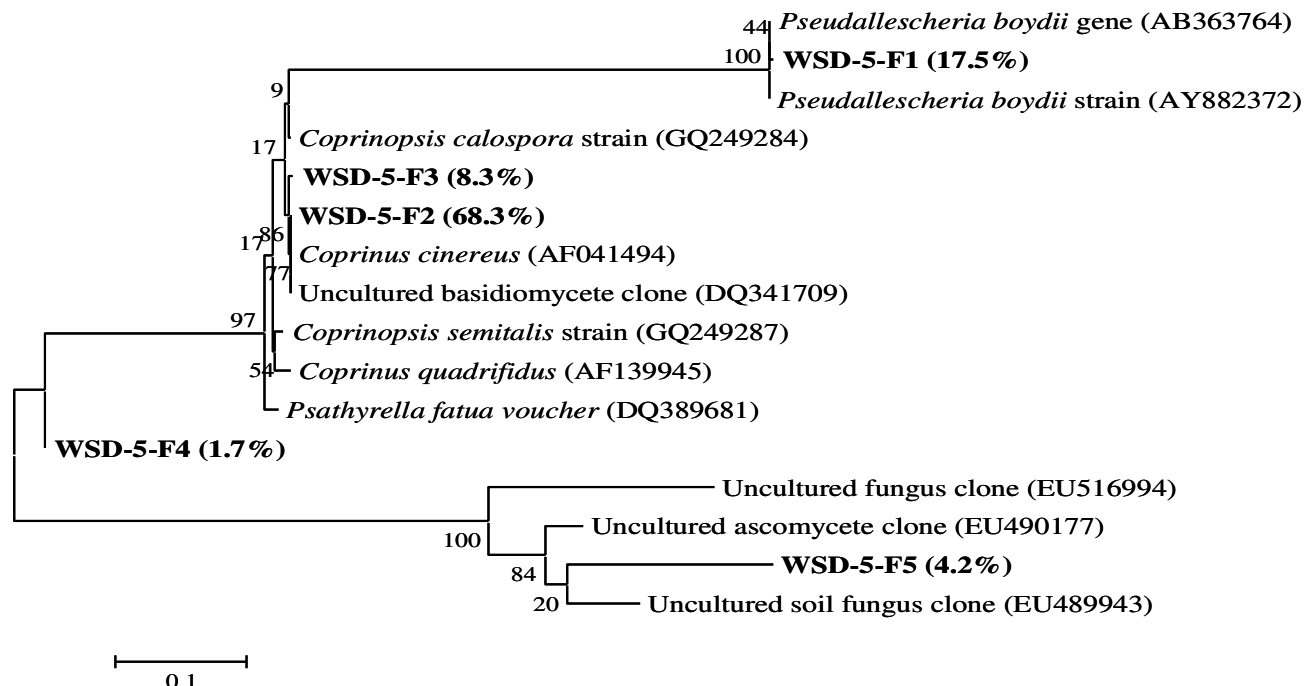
44 Pseudallescheria boydii gene (AB363764)
100 WSD-5-F1 (17.5%)
Pseudallescheria boydii strain (AY882372)
9
17 Coprinopsis calospora strain (GQ249284)
WSD-5-F3 (8.3%)
WSD-5-F2 (68.3%)
17 86 Coprinus cinereus (AF041494)
77 Uncultured basidiomycete clone (DQ341709)
97 Coprinopsis semitalis strain (GQ249287)
54 Coprinus quadrifidus (AF139945)
Psathyrella fatua voucher (DQ389681)
WSD-5-F4 (1.7%)
Uncultured fungus clone (EU516994)
100 Uncultured ascomycete clone (EU490177)
84 WSD-5-F5 (4.2%)
20 Uncultured soil fungus clone (EU489943)
0.1